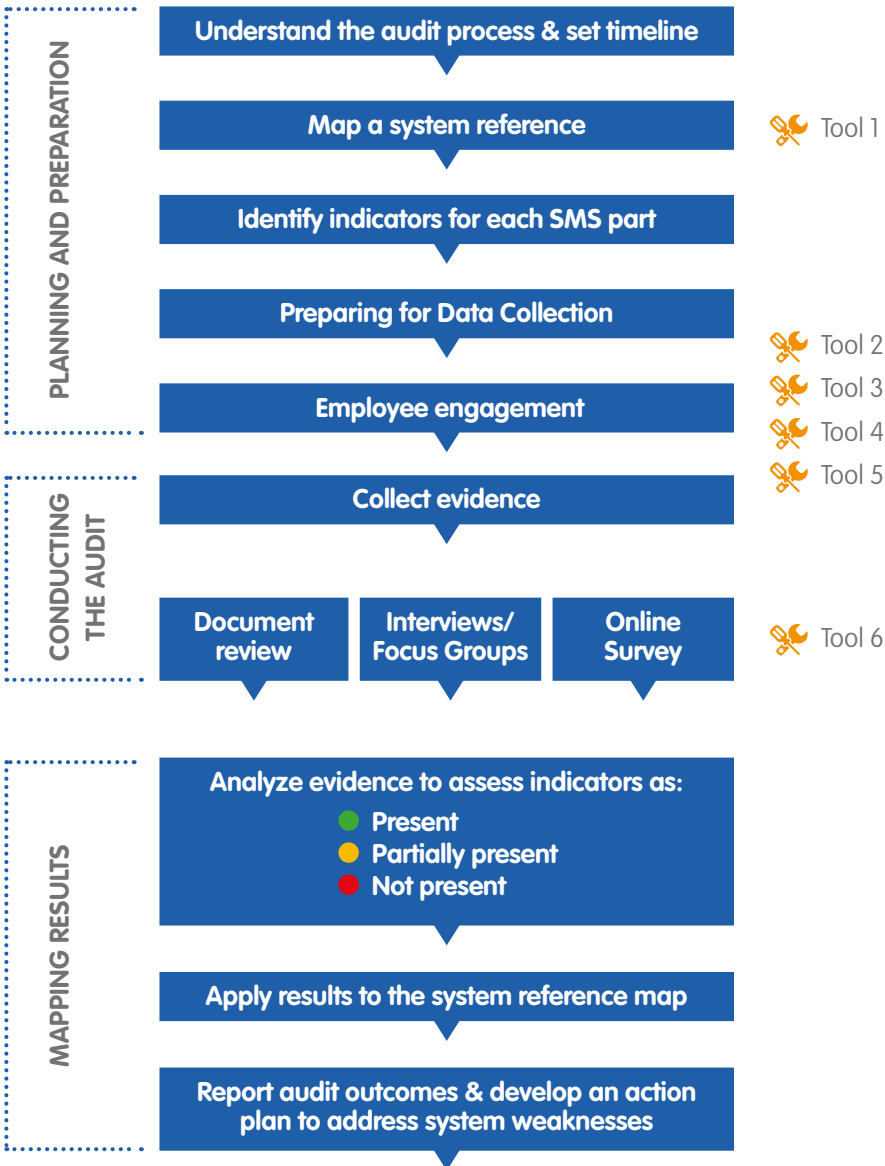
PLANNING AND PREPARATION

Understand the audit process & set timeline

Map a system reference

Tool 1

Identify indicators for each SMS part

Preparing for Data Collection

Tool 2

Tool 3

Employee engagement

Tool 4

Tool 5

CONDUCTING THE AUDIT

Collect evidence

Document review

Interviews/ Focus Groups

Online Survey

Tool 6

MAPPING RESULTS

Analyze evidence to assess indicators as:

Present

Partially present

Not present

Apply results to the system reference map

Report audit outcomes & develop an action plan to address system weaknesses